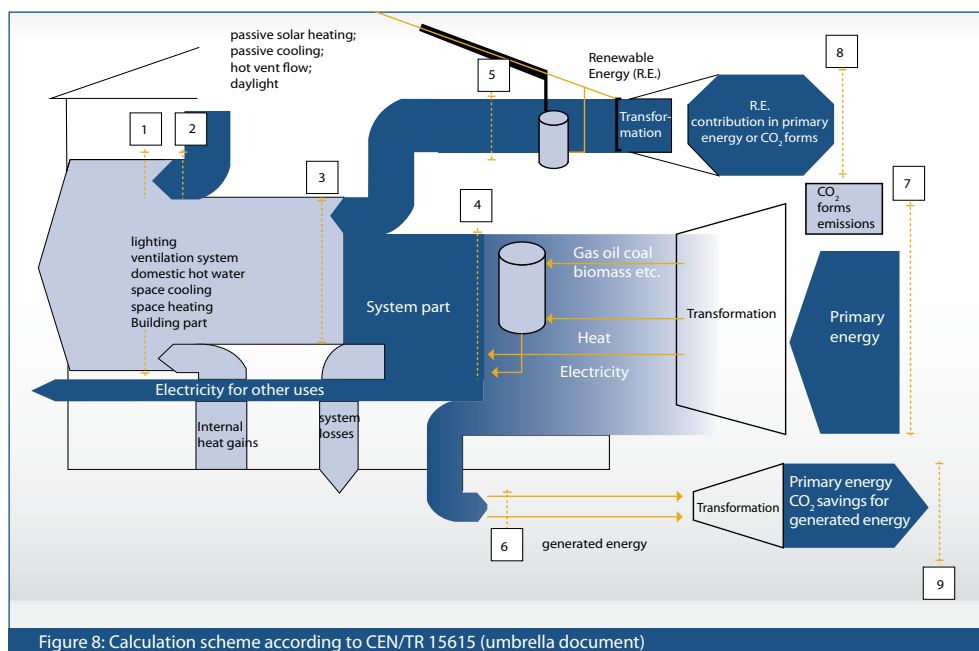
passive solar heating;
passive cooling;
hot vent flow;
daylight

Renewable Energy (R.E.)

5

8

Transformation

R.E. contribution in primary energy or $CO_2$ forms

1

2

3

4

$CO_2$ forms emissions

7

lighting
ventilation system
domestic hot water
space cooling
space heating
Building part

System part

Gas oil coal biomass etc.

Transformation

Primary energy

Heat

Electricity

Electricity for other uses

Internal heat gains

system losses

Transformation

Primary energy $CO_2$ savings for generated energy

6

generated energy

9

Figure 8: Calculation scheme according to CEN/TR 15615 (umbrella document)